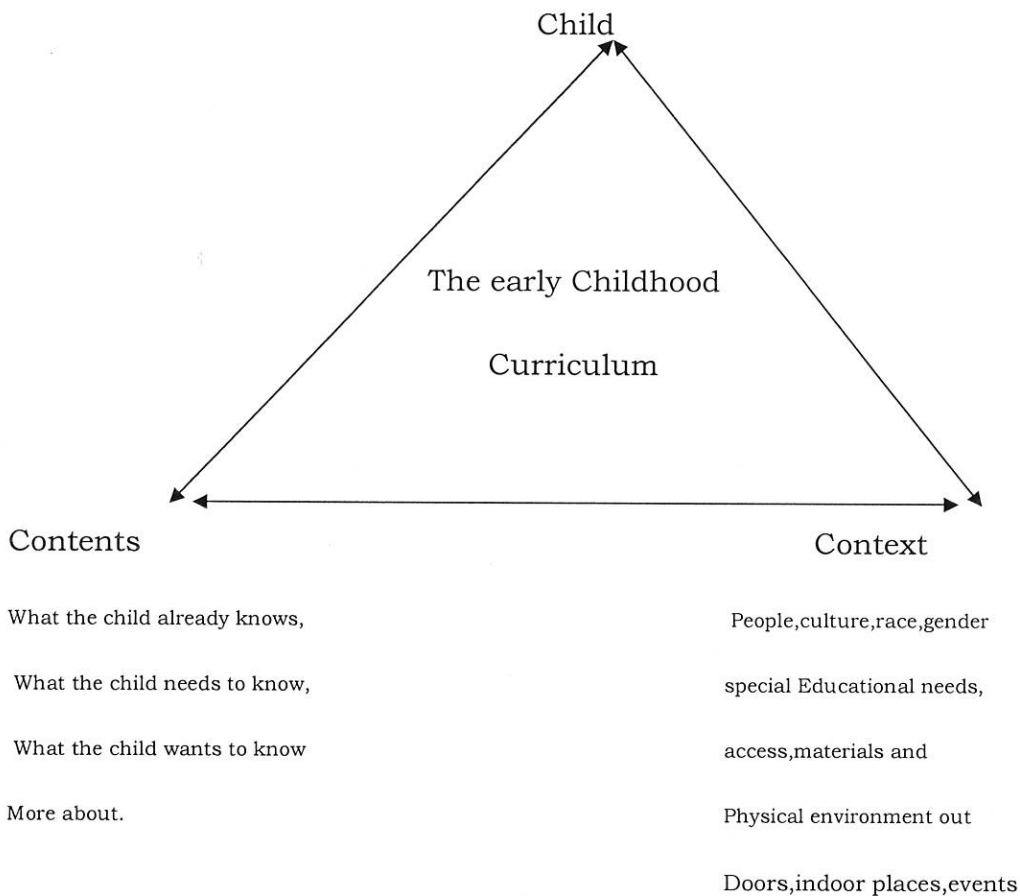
Child

The early Childhood

Curriculum

Contents

What the child already knows,

What the child needs to know,

What the child wants to know

More about.

Context

People,culture,race,gender

special Educational needs,

access,materials and

Physical environment out

Doors,indoor places,events